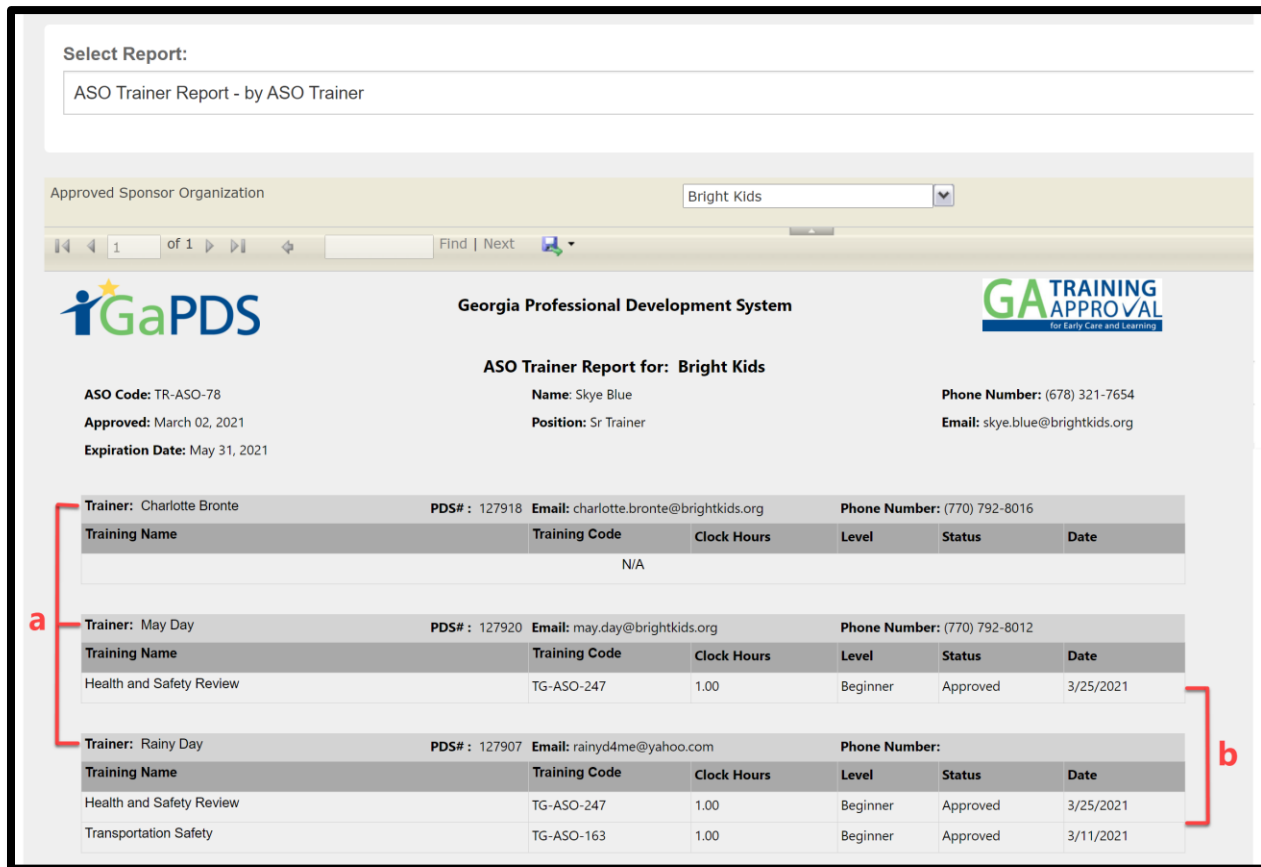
Select Report:

ASO Trainer Report - by ASO Trainer

Approved Sponsor Organization

Bright Kids

1 of 1 Find | Next

GaPDS

Georgia Professional Development System

GA TRAINING APPROVAL for Early Care and Learning

ASO Trainer Report for: Bright Kids

ASO Code: TR-ASO-78

Approved: March 02, 2021

Expiration Date: May 31, 2021

Name: Skye Blue

Position: Sr Trainer

Phone Number: (678) 321-7654

Email: skye.blue@brightkids.org

Trainer: Charlotte Bronte PDS#: 127918 Email: charlotte.bronte@brightkids.org Phone Number: (770) 792-8016

| Training Name | Training Code | Clock Hours | Level | Status | Date |
|---|---|---|---|---|---|
| N/A | | | | | |

a

Trainer: May Day PDS#: 127920 Email: may.day@brightkids.org Phone Number: (770) 792-8012

| Training Name | Training Code | Clock Hours | Level | Status | Date |
|---|---|---|---|---|---|
| Health and Safety Review | TG-ASO-247 | 1.00 | Beginner | Approved | 3/25/2021 |

Trainer: Rainy Day PDS#: 127907 Email: rainyd4me@yahoo.com Phone Number:

| Training Name | Training Code | Clock Hours | Level | Status | Date |
|---|---|---|---|---|---|
| Health and Safety Review | TG-ASO-247 | 1.00 | Beginner | Approved | 3/25/2021 |
| Transportation Safety | TG-ASO-163 | 1.00 | Beginner | Approved | 3/11/2021 |

b